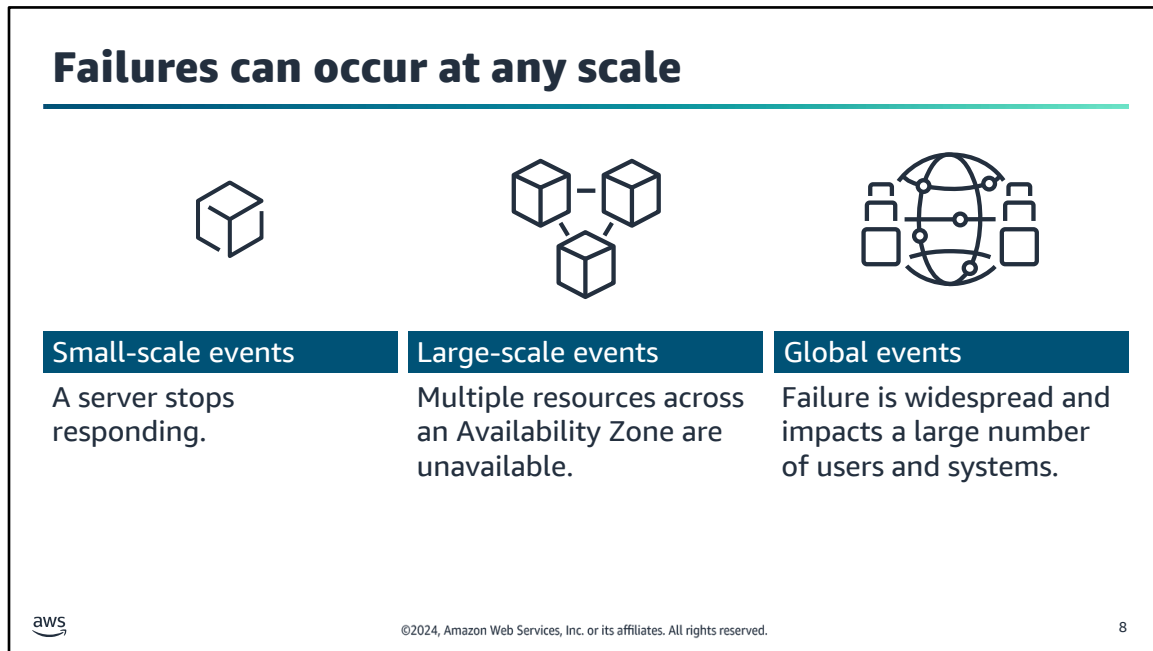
Failures can occur at any scale

Small-scale events

A server stops responding.

Large-scale events

Multiple resources across an Availability Zone are unavailable.

Global events

Failure is widespread and impacts a large number of users and systems.

aws

©2024, Amazon Web Services, Inc. or its affiliates. All rights reserved.

8